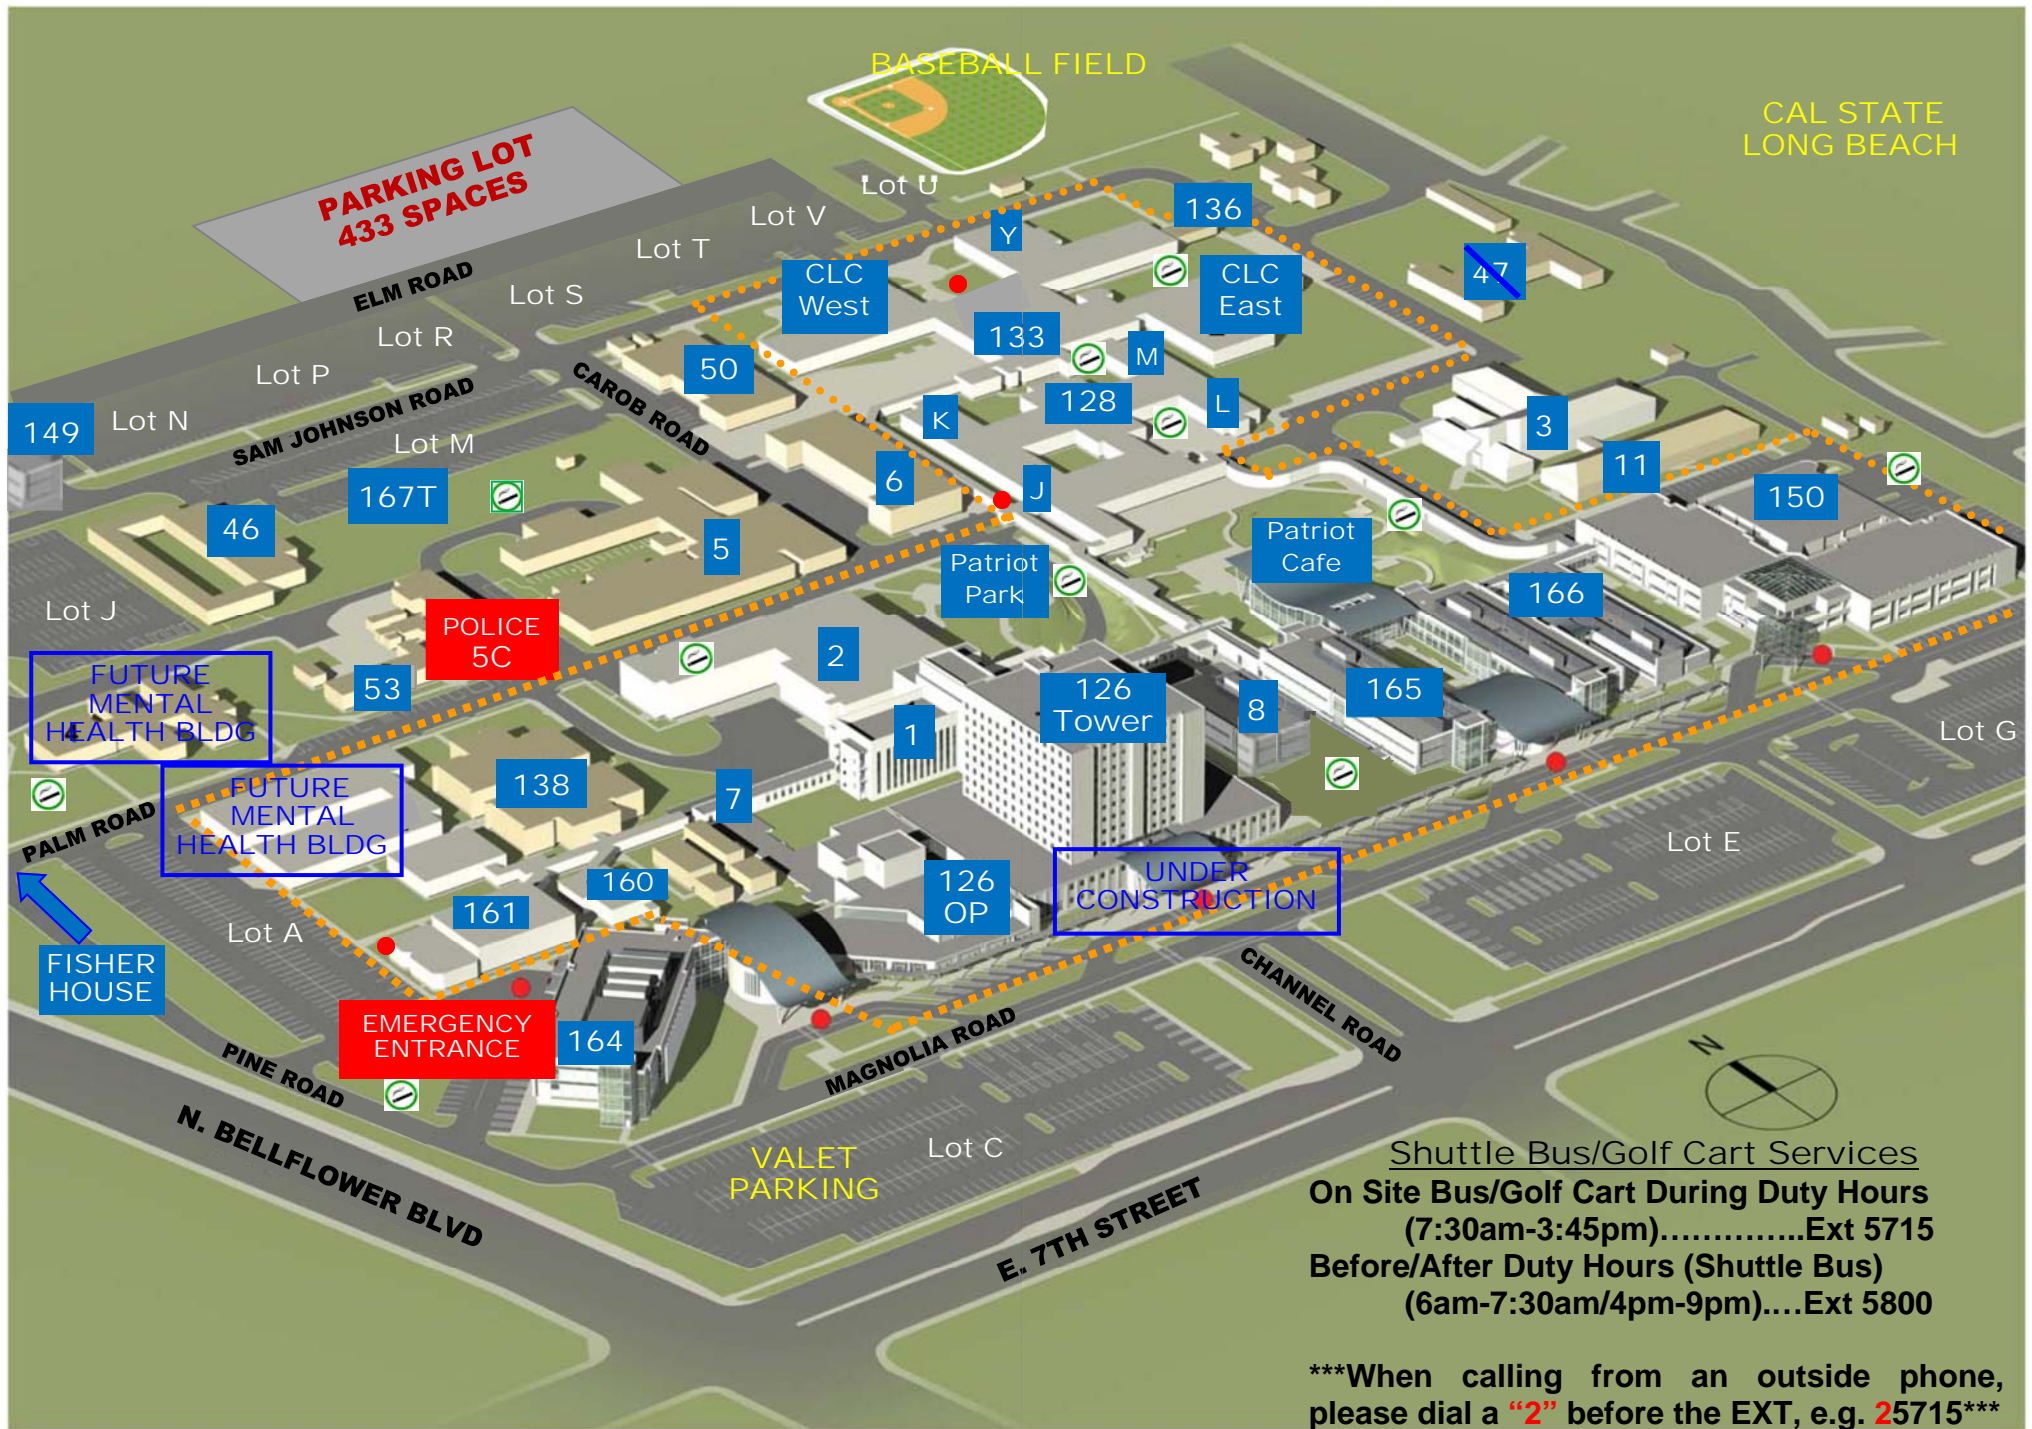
BASEBALL FIELD

CAL STATE LONG BEACH

PARKING LOT 433 SPACES

Lot U
Lot V
Lot T
Lot S
Lot R
Lot P
Lot N
Lot M
Lot J

ELM ROAD
SAM JOHNSON ROAD
CAROB ROAD

136
Y
CLC West
CLC East
47
133
M
50
128
L
K
3
11
150
6
J
149
167T
46
5
Patriot Park
Patriot Cafe
166
POLICE 5C
2
FUTURE MENTAL HEALTH BLDG
53
126 Tower
8
165
1
138
7
Lot G
FUTURE MENTAL HEALTH BLDG
PALM ROAD
Lot E
160
126 OP
UNDER CONSTRUCTION
161
Lot A
FISHER HOUSE
EMERGENCY ENTRANCE
164
CHANNEL ROAD
PINE ROAD
MAGNOLIA ROAD
N
N. BELLFLOWER BLVD
VALET PARKING
Lot C
E. 7TH STREET

Shuttle Bus/Golf Cart Services
On Site Bus/Golf Cart During Duty Hours
(7:30am-3:45pm)…………..Ext 5715
Before/After Duty Hours (Shuttle Bus)
(6am-7:30am/4pm-9pm)….Ext 5800

***When calling from an outside phone, please dial a “2” before the EXT, e.g. 25715***